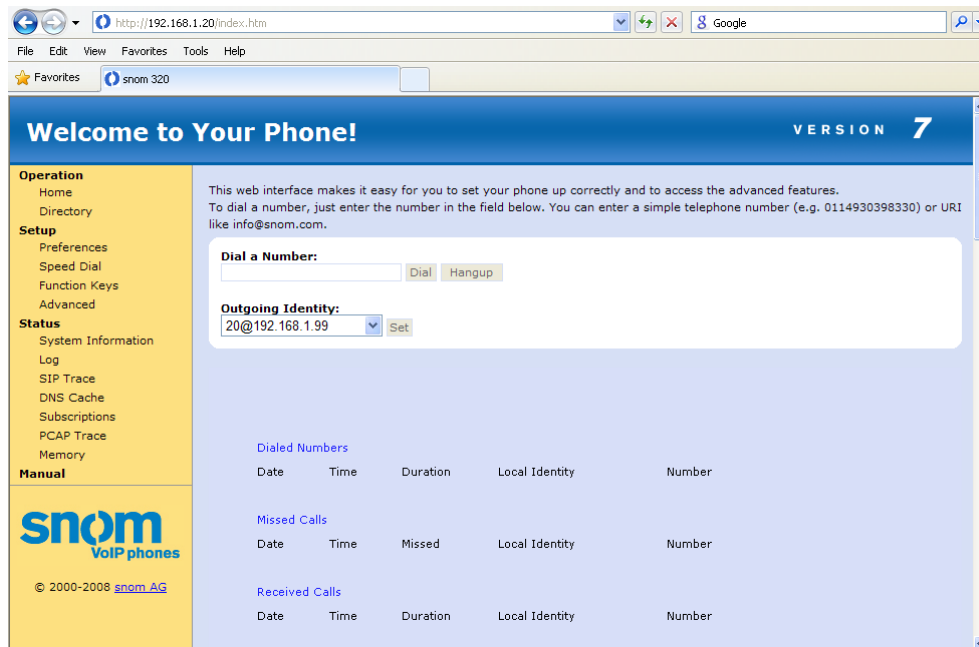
http://192.168.1.20/index.htm

Google

File Edit View Favorites Tools Help

Favorites snom 320

Welcome to Your Phone!

VERSION 7

Operation
Home
Directory
Setup
Preferences
Speed Dial
Function Keys
Advanced
Status
System Information
Log
SIP Trace
DNS Cache
Subscriptions
PCAP Trace
Memory
Manual

snom VoIP phones

© 2000-2008 snom AG

This web interface makes it easy for you to set your phone up correctly and to access the advanced features.
To dial a number, just enter the number in the field below. You can enter a simple telephone number (e.g. 0114930398330) or URI like info@snom.com.

Dial a Number:
Dial Hangup

Outgoing Identity:
20@192.168.1.99 Set

Dialed Numbers

| Date | Time | Duration | Local Identity | Number |
|---|---|---|---|---|

Missed Calls

| Date | Time | Missed | Local Identity | Number |
|---|---|---|---|---|

Received Calls

| Date | Time | Duration | Local Identity | Number |
|---|---|---|---|---|